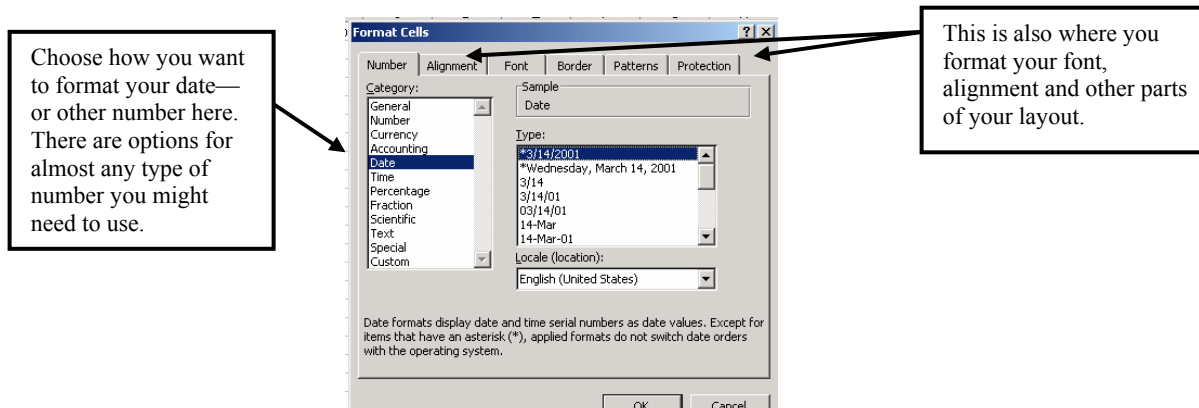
Choose how you want to format your date—or other number here. There are options for almost any type of number you might need to use.

Format Cells

? X

Number | Alignment | Font | Border | Patterns | Protection

Category:
General
Number
Currency
Accounting
Date
Time
Percentage
Fraction
Scientific
Text
Special
Custom

Sample
Date

Type:
*3/14/2001
*Wednesday, March 14, 2001
3/14
3/14/01
03/14/01
14-Mar
14-Mar-01

Locale (location):
English (United States)

Date formats display date and time serial numbers as date values. Except for items that have an asterisk (*), applied formats do not switch date orders with the operating system.

OK
Cancel

This is also where you format your font, alignment and other parts of your layout.